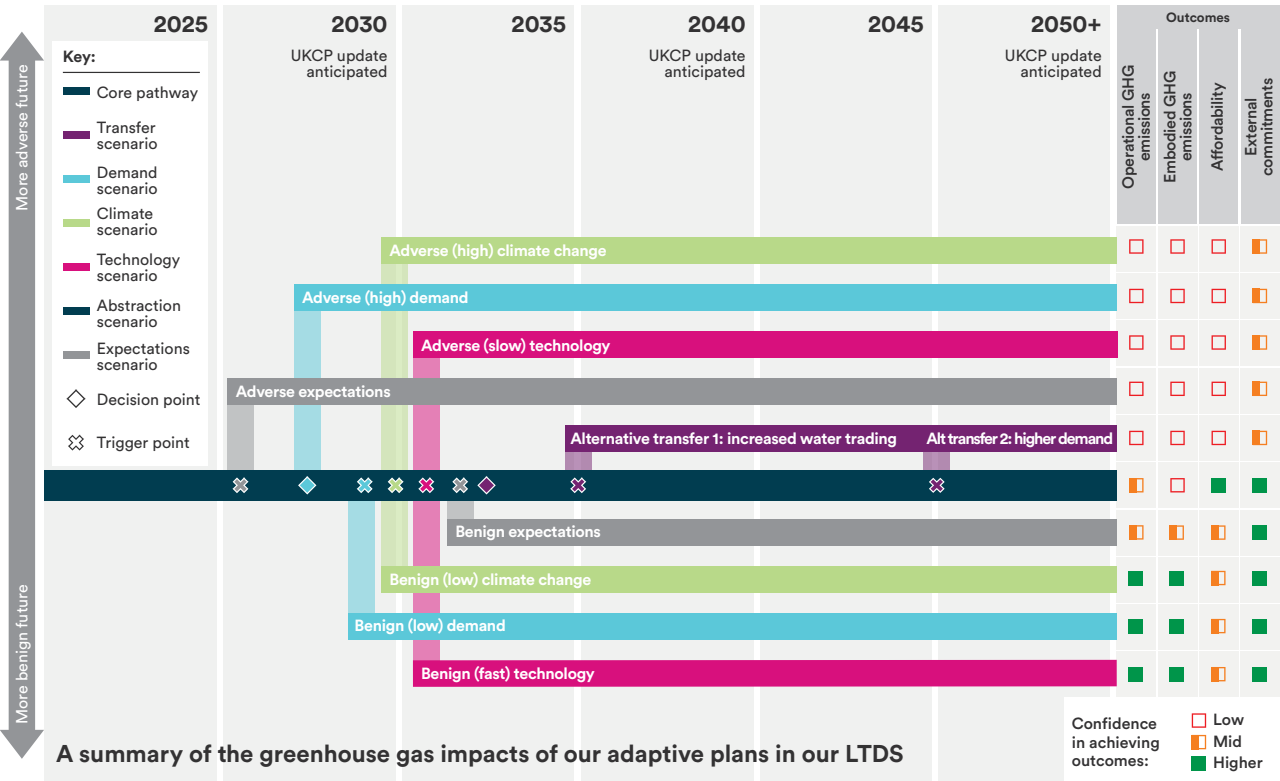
2025 2030 2035 2040 2045 2050+

UKCP update anticipated UKCP update anticipated UKCP update anticipated

More adverse future

More benign future

Key:
Core pathway
Transfer scenario
Demand scenario
Climate scenario
Technology scenario
Abstraction scenario
Expectations scenario
Decision point
Trigger point

Outcomes

| | Operational GHG emissions | Embodied GHG emissions | Affordability | External commitments |
|---|---|---|---|---|
| Adverse (high) climate change | Low | Low | Low | Mid |
| Adverse (high) demand | Low | Low | Low | Mid |
| Adverse (slow) technology | Low | Low | Low | Mid |
| Adverse expectations | Low | Low | Low | Mid |
| Alternative transfer 1: increased water trading / Alt transfer 2: higher demand | Low | Low | Low | Mid |
| Core pathway | Mid | Low | Higher | Higher |
| Benign expectations | Mid | Mid | Mid | Mid |
| Benign (low) climate change | Higher | Higher | Mid | Higher |
| Benign (low) demand | Higher | Higher | Mid | Higher |
| Benign (fast) technology | Higher | Higher | Mid | Higher |

Confidence in achieving outcomes: Low Mid Higher

A summary of the greenhouse gas impacts of our adaptive plans in our LTDS